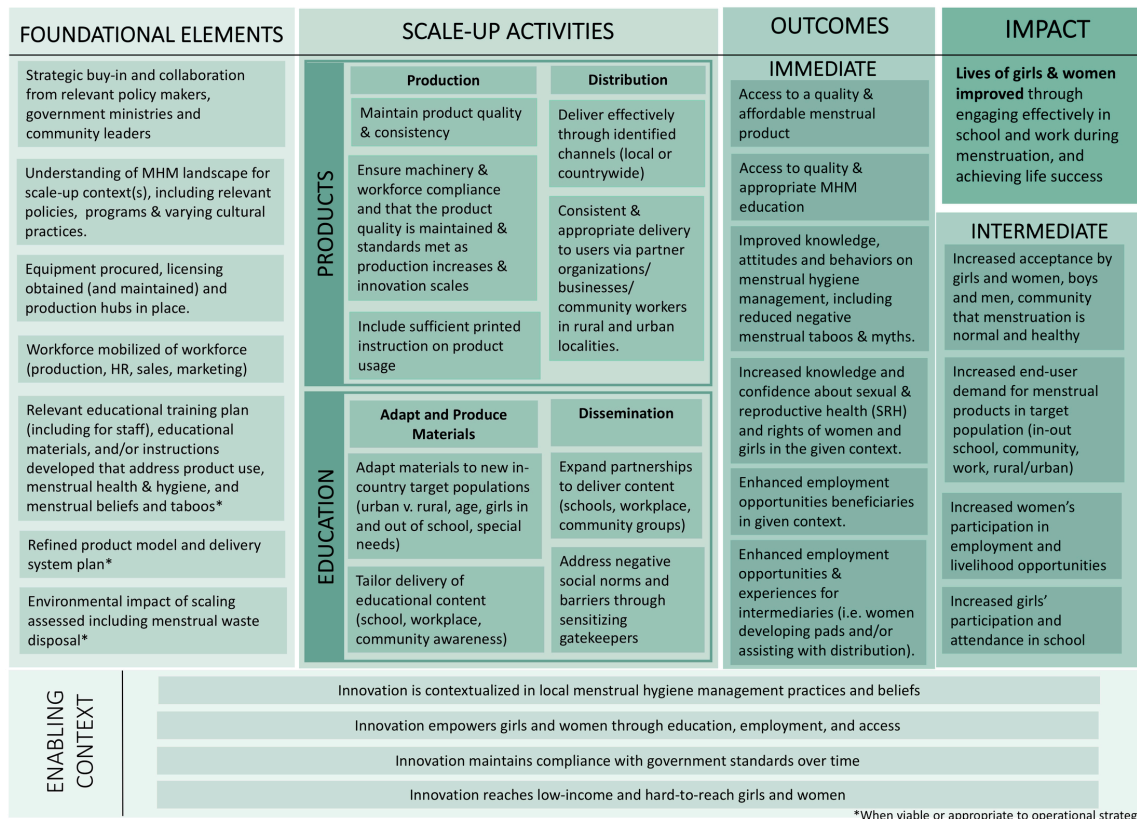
FOUNDATIONAL ELEMENTS

Strategic buy-in and collaboration from relevant policy makers, government ministries and community leaders

Understanding of MHM landscape for scale-up context(s), including relevant policies, programs & varying cultural practices.

Equipment procured, licensing obtained (and maintained) and production hubs in place.

Workforce mobilized of workforce (production, HR, sales, marketing)

Relevant educational training plan (including for staff), educational materials, and/or instructions developed that address product use, menstrual health & hygiene, and menstrual beliefs and taboos*

Refined product model and delivery system plan*

Environmental impact of scaling assessed including menstrual waste disposal*

SCALE-UP ACTIVITIES

PRODUCTS

Production

Maintain product quality & consistency

Ensure machinery & workforce compliance and that the product quality is maintained & standards met as production increases & innovation scales

Include sufficient printed instruction on product usage

Distribution

Deliver effectively through identified channels (local or countrywide)

Consistent & appropriate delivery to users via partner organizations/ businesses/ community workers in rural and urban localities.

EDUCATION

Adapt and Produce Materials

Adapt materials to new in-country target populations (urban v. rural, age, girls in and out of school, special needs)

Tailor delivery of educational content (school, workplace, community awareness)

Dissemination

Expand partnerships to deliver content (schools, workplace, community groups)

Address negative social norms and barriers through sensitizing gatekeepers

OUTCOMES

IMMEDIATE

Access to a quality & affordable menstrual product

Access to quality & appropriate MHM education

Improved knowledge, attitudes and behaviors on menstrual hygiene management, including reduced negative menstrual taboos & myths.

Increased knowledge and confidence about sexual & reproductive health (SRH) and rights of women and girls in the given context.

Enhanced employment opportunities beneficiaries in given context.

Enhanced employment opportunities & experiences for intermediaries (i.e. women developing pads and/or assisting with distribution).

IMPACT

**Lives of girls & women improved** through engaging effectively in school and work during menstruation, and achieving life success

INTERMEDIATE

Increased acceptance by girls and women, boys and men, community that menstruation is normal and healthy

Increased end-user demand for menstrual products in target population (in-out school, community, work, rural/urban)

Increased women's participation in employment and livelihood opportunities

Increased girls' participation and attendance in school

ENABLING CONTEXT

Innovation is contextualized in local menstrual hygiene management practices and beliefs

Innovation empowers girls and women through education, employment, and access

Innovation maintains compliance with government standards over time

Innovation reaches low-income and hard-to-reach girls and women

*When viable or appropriate to operational strateg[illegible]